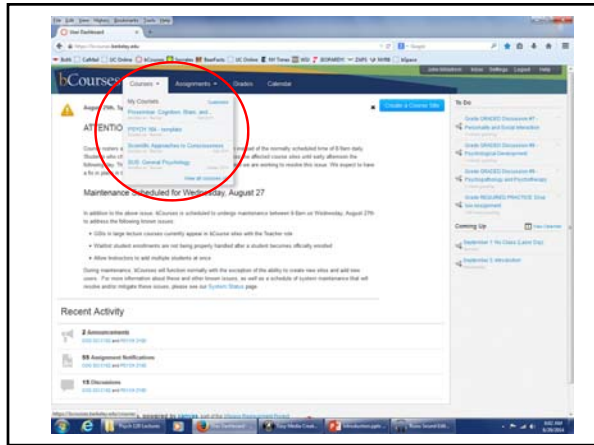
File Edit View History Bookmarks Tools Help

User Dashboard

https://bcourses.berkeley.edu

bCourses

Courses

Assignments

Grades

Calendar

My Courses

Customize

Prosemiar: Cognition, Brain, and...

PSYCH 164 - template

Scientific Approaches to Consciousness

SUS: General Psychology

View all courses

ATTENTIO

Create a Course Site

Maintenance Scheduled for Wednesday, August 27

Recent Activity

2 Announcements

55 Assignment Notifications

15 Discussions

To Do

Coming Up

View Calendar